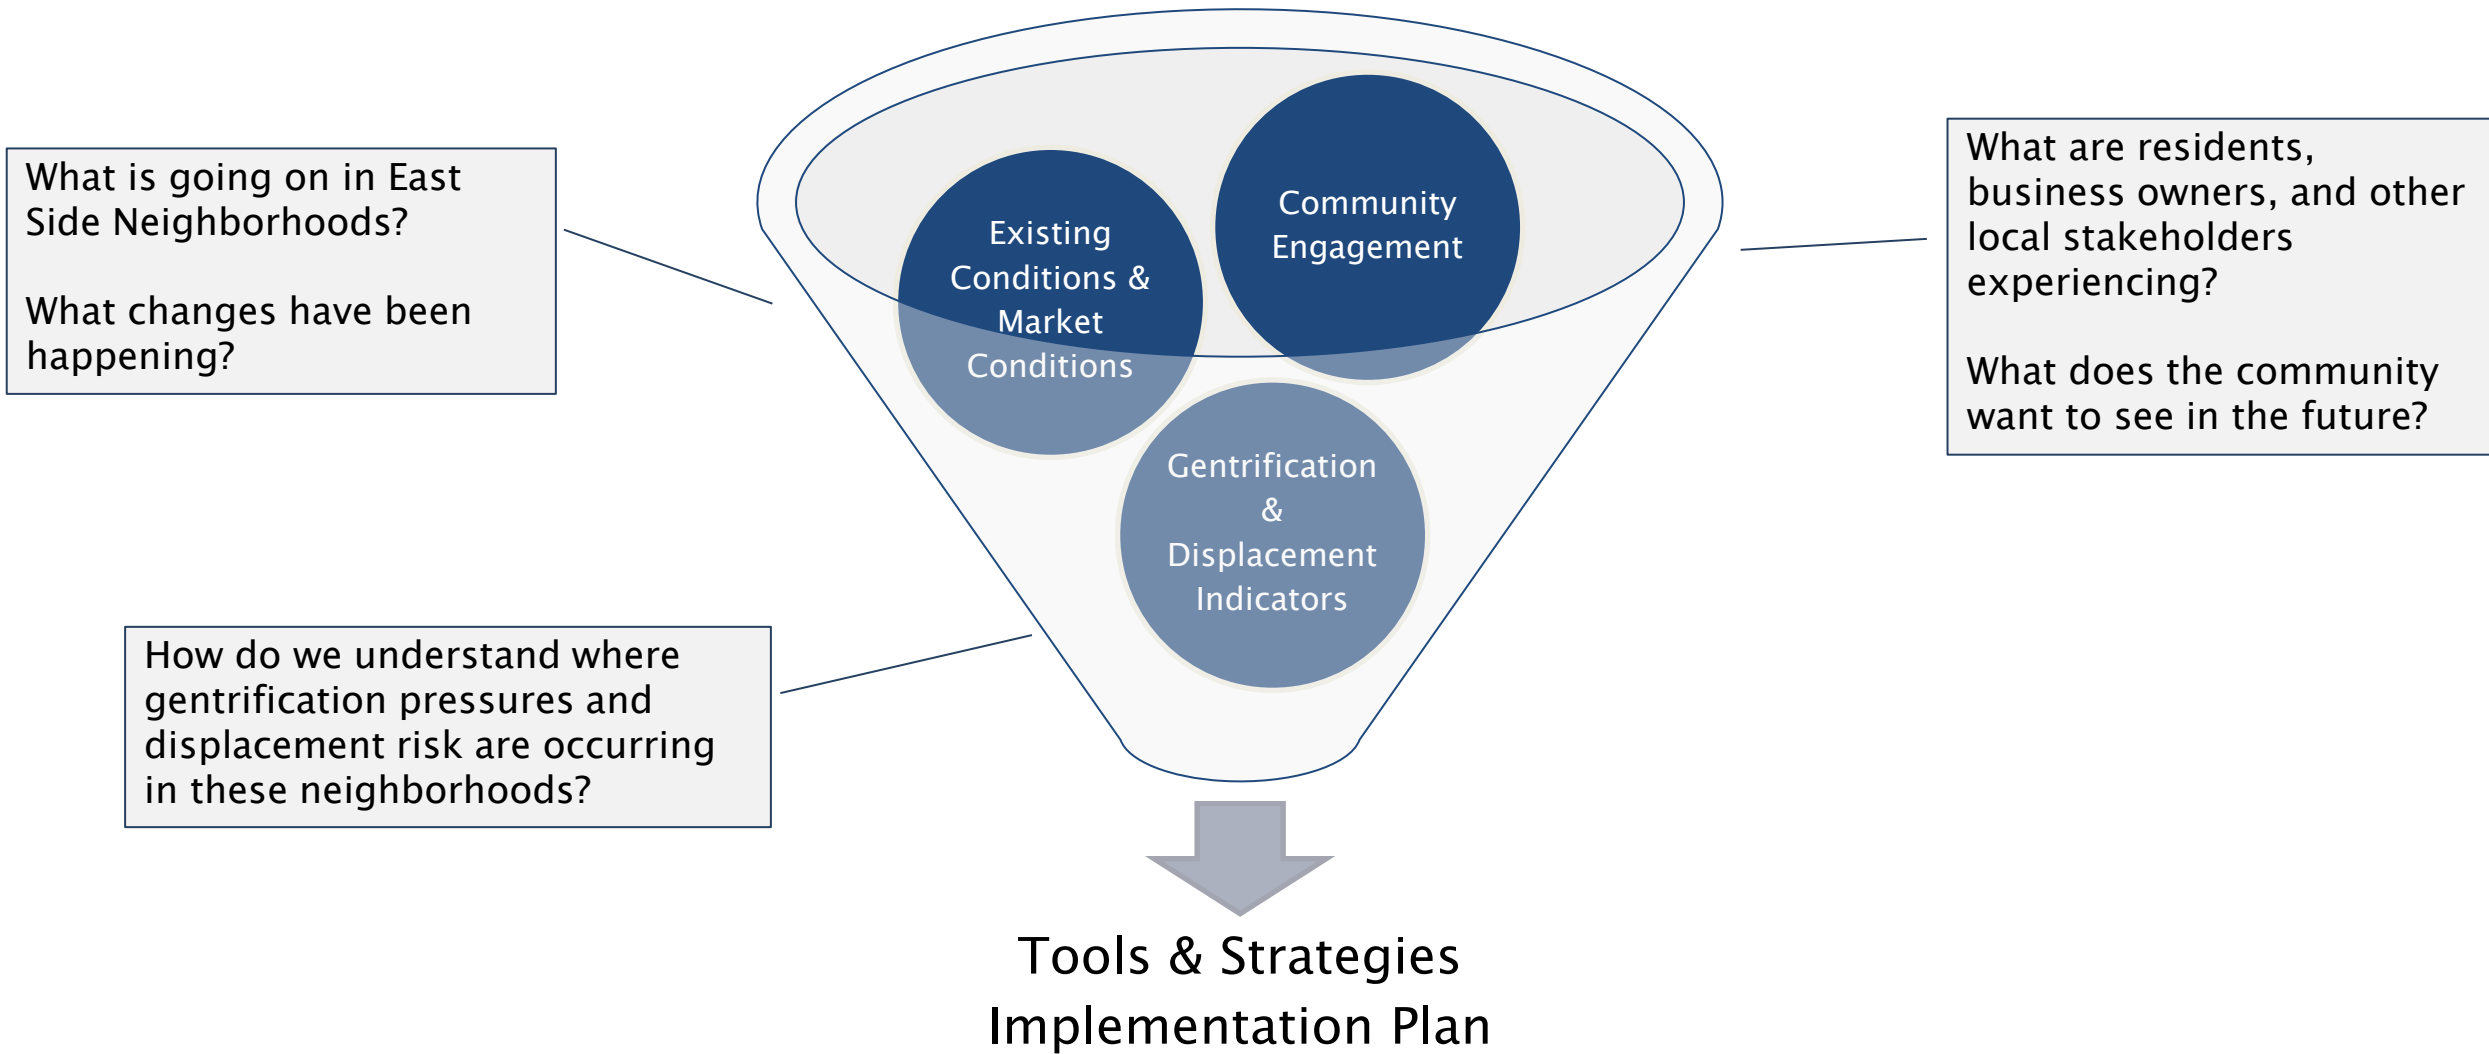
What is going on in East Side Neighborhoods?

What changes have been happening?

Existing Conditions & Market Conditions

Community Engagement

What are residents, business owners, and other local stakeholders experiencing?

What does the community want to see in the future?

Gentrification & Displacement Indicators

How do we understand where gentrification pressures and displacement risk are occurring in these neighborhoods?

Tools & Strategies Implementation Plan